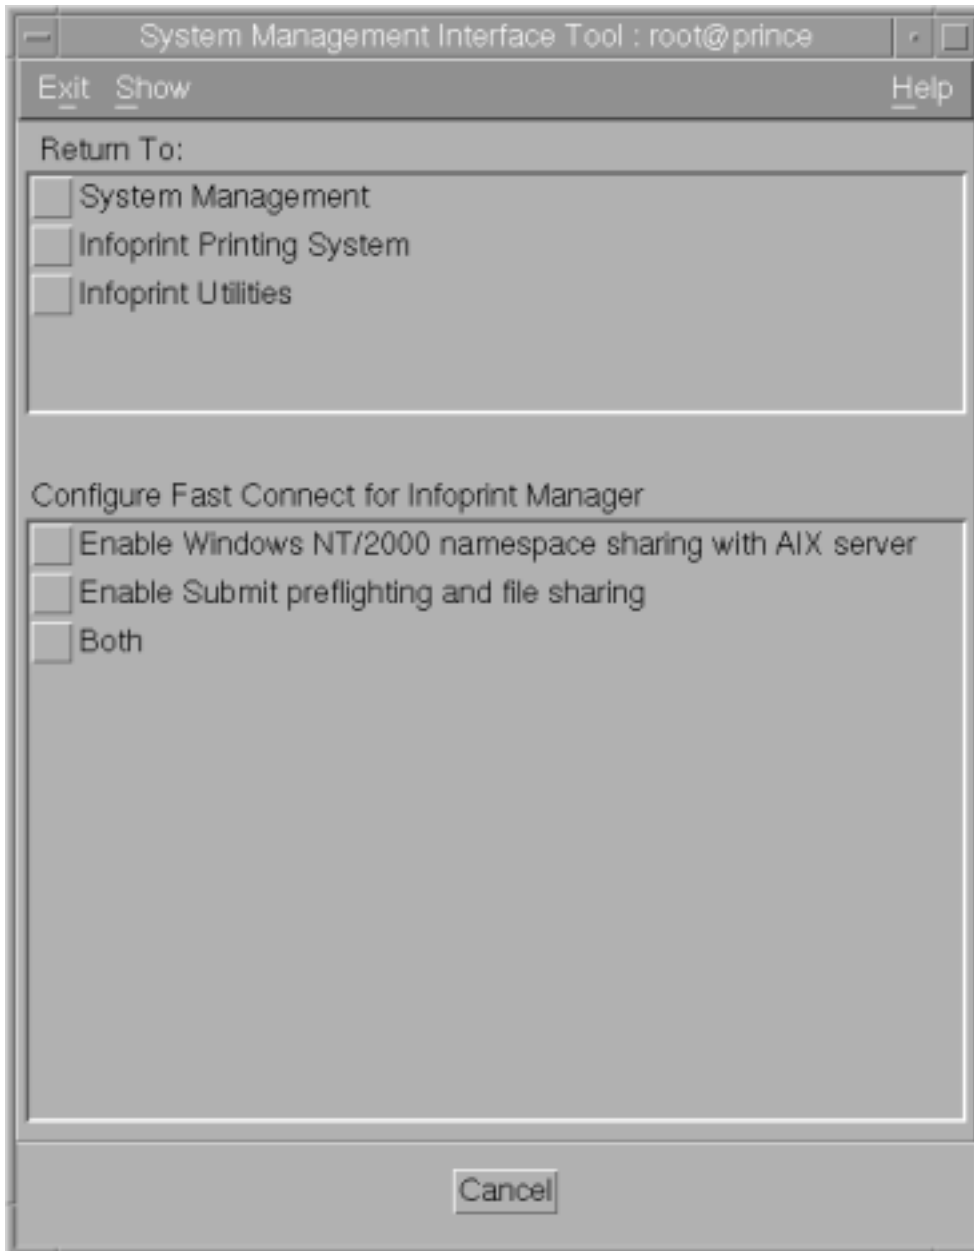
System Management Interface Tool : root@prince

Exit Show Help

Return To:

System Management
Infoprint Printing System
Infoprint Utilities

Configure Fast Connect for Infoprint Manager

Enable Windows NT/2000 namespace sharing with AIX server
Enable Submit preflighting and file sharing
Both

Cancel